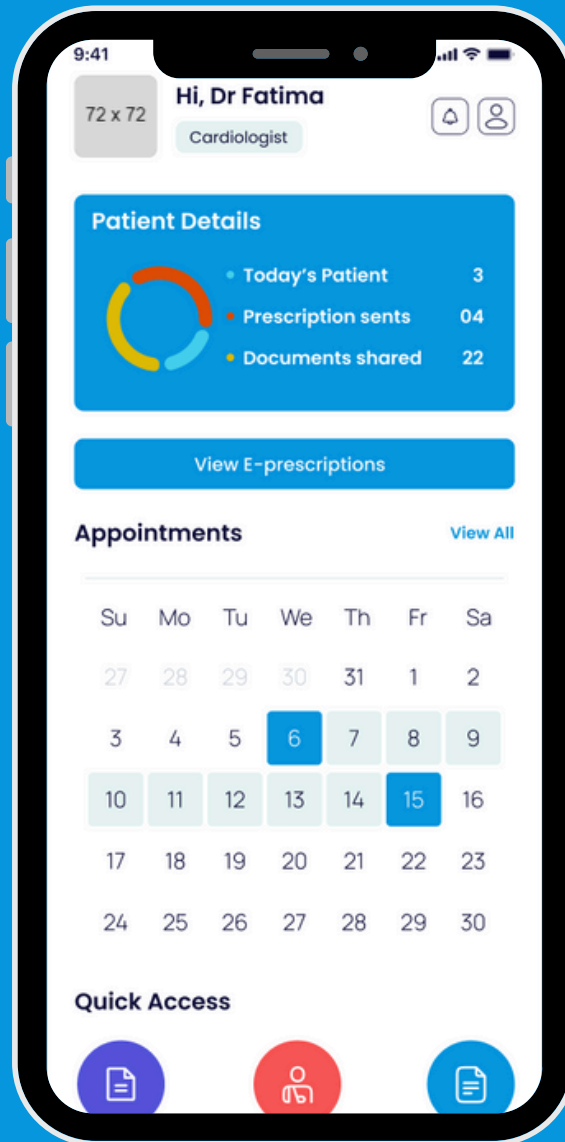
9:41

72 x 72

Hi, Dr Fatima

Cardiologist

Patient Details

Today's Patient 3

Prescription sents 04

Documents shared 22

View E-prescriptions

Appointments

View All

| Su | Mo | Tu | We | Th | Fr | Sa |
|---|---|---|---|---|---|---|
| 27 | 28 | 29 | 30 | 31 | 1 | 2 |
| 3 | 4 | 5 | 6 | 7 | 8 | 9 |
| 10 | 11 | 12 | 13 | 14 | 15 | 16 |
| 17 | 18 | 19 | 20 | 21 | 22 | 23 |
| 24 | 25 | 26 | 27 | 28 | 29 | 30 |

Quick Access